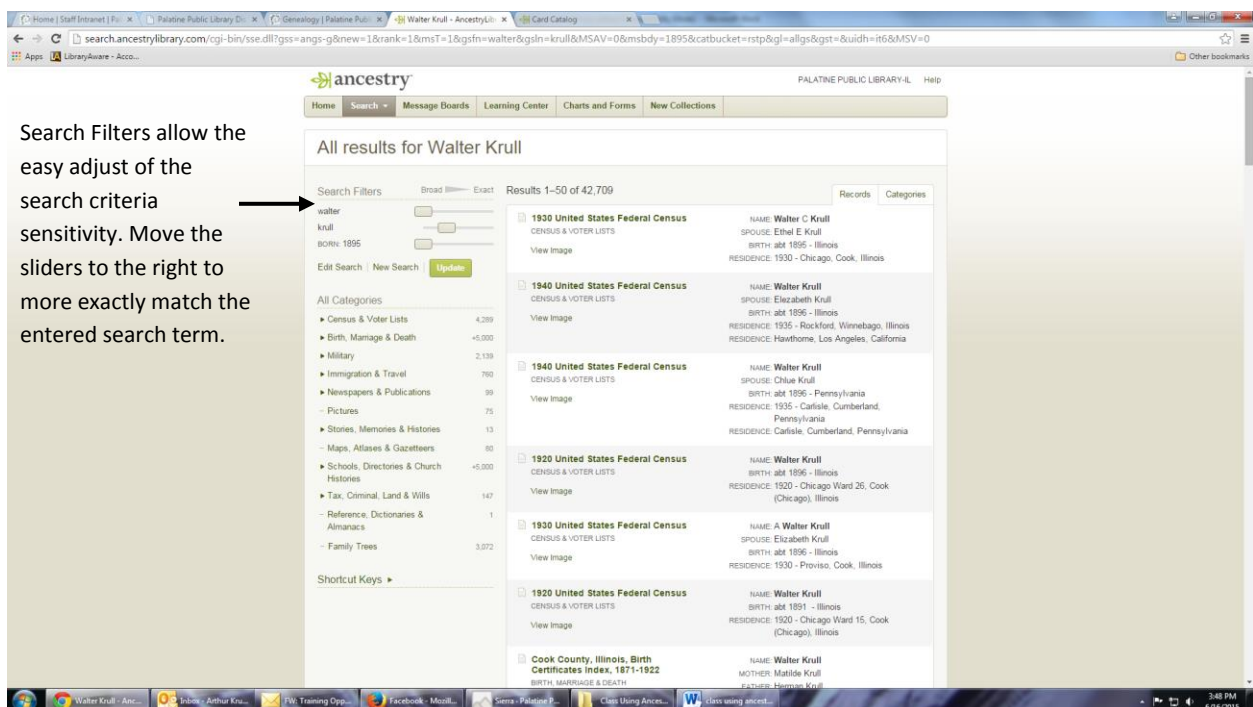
Home | Staff Intranet | Pal ×
Palatine Public Library Di ×
Genealogy | Palatine Publ ×
Walter Krull - AncestryLib ×
Card Catalog ×

search.ancestrylibrary.com/cgi-bin/sse.dll?gss=angs-g&new=1&rank=1&msT=1&gsfn=walter&gsln=krull&MSAV=0&msbdy=1895&catbucket=rstp&gl=allgs&gst=&uidh=it6&MSV=0

Apps LibraryAware - Acco...
Other bookmarks

ancestry
PALATINE PUBLIC LIBRARY-IL Help

Home | Search | Message Boards | Learning Center | Charts and Forms | New Collections

Search Filters allow the easy adjust of the search criteria sensitivity. Move the sliders to the right to more exactly match the entered search term.

All results for Walter Krull

Search Filters Broad Exact
walter
krull
BORN: 1895
Edit Search | New Search | Update

All Categories
Census & Voter Lists 4,289
Birth, Marriage & Death +5,000
Military 2,139
Immigration & Travel 760
Newspapers & Publications 99
Pictures 75
Stories, Memories & Histories 13
Maps, Atlases & Gazetteers 80
Schools, Directories & Church Histories +5,000
Tax, Criminal, Land & Wills 147
Reference, Dictionaries & Almanacs 1
Family Trees 3,072

Shortcut Keys

Results 1–50 of 42,709
Records | Categories

1930 United States Federal Census
CENSUS & VOTER LISTS
View Image
NAME: Walter C Krull
SPOUSE: Ethel E Krull
BIRTH: abt 1895 - Illinois
RESIDENCE: 1930 - Chicago, Cook, Illinois

1940 United States Federal Census
CENSUS & VOTER LISTS
View Image
NAME: Walter Krull
SPOUSE: Elezabeth Krull
BIRTH: abt 1896 - Illinois
RESIDENCE: 1935 - Rockford, Winnebago, Illinois
RESIDENCE: Hawthorne, Los Angeles, California

1940 United States Federal Census
CENSUS & VOTER LISTS
View Image
NAME: Walter Krull
SPOUSE: Chlue Krull
BIRTH: abt 1896 - Pennsylvania
RESIDENCE: 1935 - Carlisle, Cumberland, Pennsylvania
RESIDENCE: Carlisle, Cumberland, Pennsylvania

1920 United States Federal Census
CENSUS & VOTER LISTS
View Image
NAME: Walter Krull
BIRTH: abt 1896 - Illinois
RESIDENCE: 1920 - Chicago Ward 26, Cook (Chicago), Illinois

1930 United States Federal Census
CENSUS & VOTER LISTS
View Image
NAME: A Walter Krull
SPOUSE: Elizabeth Krull
BIRTH: abt 1896 - Illinois
RESIDENCE: 1930 - Proviso, Cook, Illinois

1920 United States Federal Census
CENSUS & VOTER LISTS
View Image
NAME: Walter Krull
BIRTH: abt 1891 - Illinois
RESIDENCE: 1920 - Chicago Ward 15, Cook (Chicago), Illinois

Cook County, Illinois, Birth Certificates Index, 1871-1922
BIRTH, MARRIAGE & DEATH
NAME: Walter Krull
MOTHER: Matilde Krull
FATHER: Herman Krull

Walter Krull - Anc... | Inbox - Arthur Kru... | FW: Training Opp... | Facebook - Mozill... | Sierra - Palatine P... | Class Using Ances... | class using ancest...
3:48 PM
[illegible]